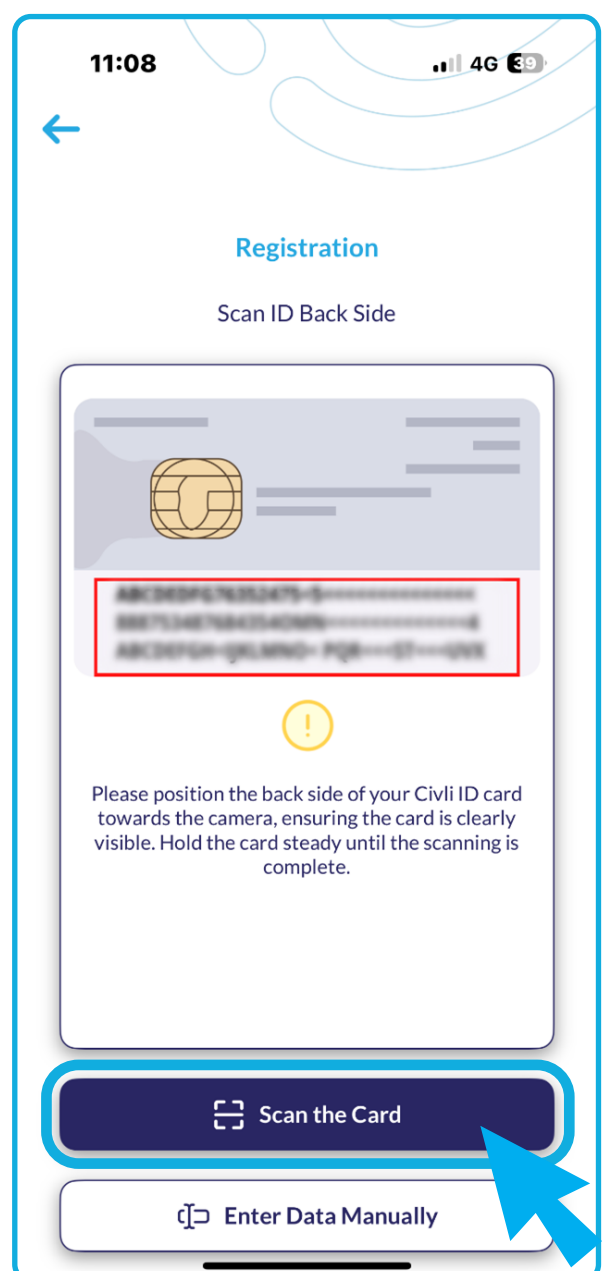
11:08

4G 39

Registration

Scan ID Back Side

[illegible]
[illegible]
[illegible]

!

Please position the back side of your Civli ID card towards the camera, ensuring the card is clearly visible. Hold the card steady until the scanning is complete.

Scan the Card

Enter Data Manually